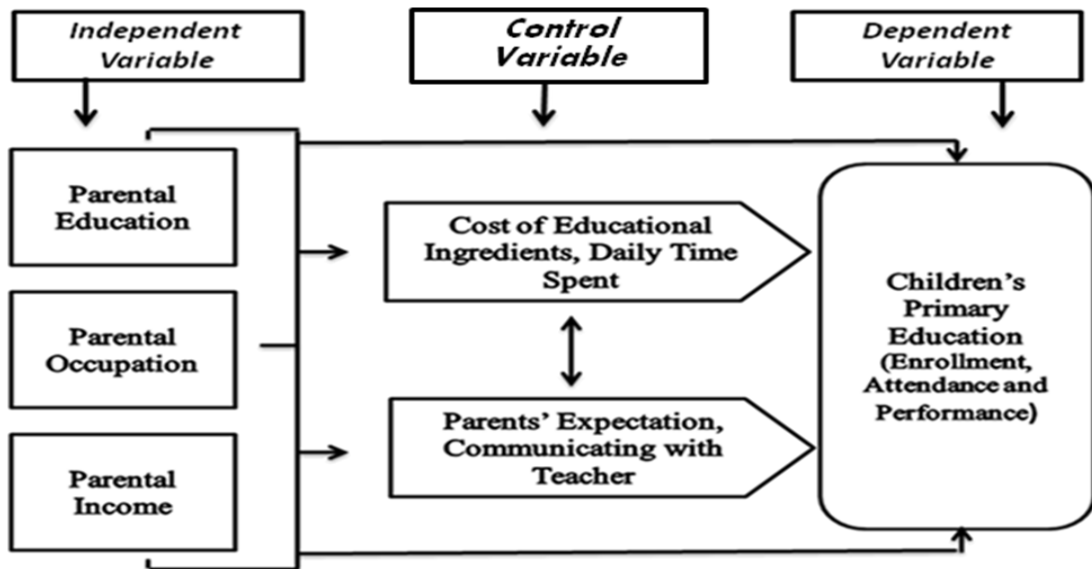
Independent Variable

Control Variable

Dependent Variable

Parental Education

Parental Occupation

Parental Income

Cost of Educational Ingredients, Daily Time Spent

Parents' Expectation, Communicating with Teacher

Children's Primary Education (Enrollment, Attendance and Performance)